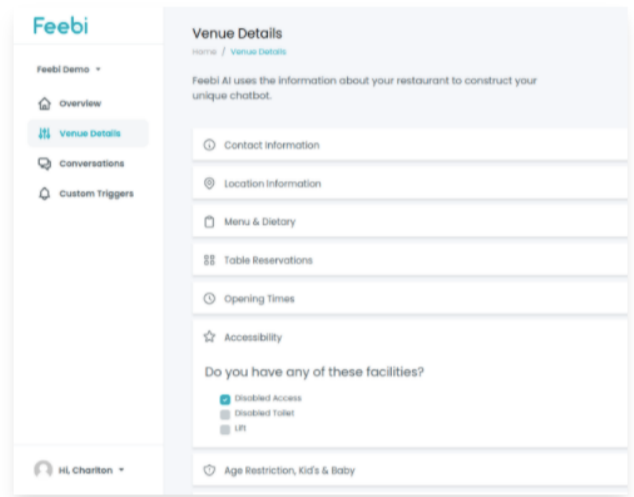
Feebi

Feebi Demo ▾

Overview

Venue Details

Conversations

Custom Triggers

Hi, Charlton ▾

Venue Details

Home / Venue Details

Feebi AI uses the information about your restaurant to construct your unique chatbot.

Contact Information

Location Information

Menu & Dietary

Table Reservations

Opening Times

Accessibility

Do you have any of these facilities?

Disabled Access

Disabled Toilet

Lift

Age Restriction, Kid's & Baby